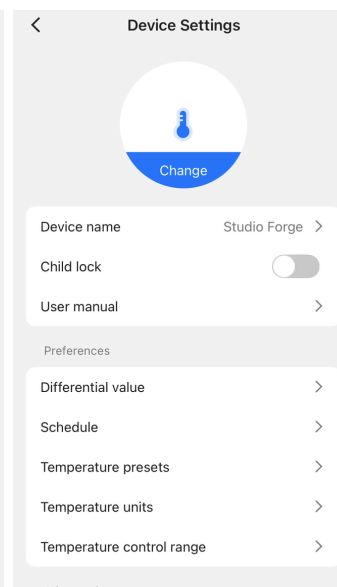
<
Device Settings

Change

Device name
Studio Forge >

Child lock

User manual >

Preferences

Differential value >

Schedule >

Temperature presets >

Temperature units >

Temperature control range >